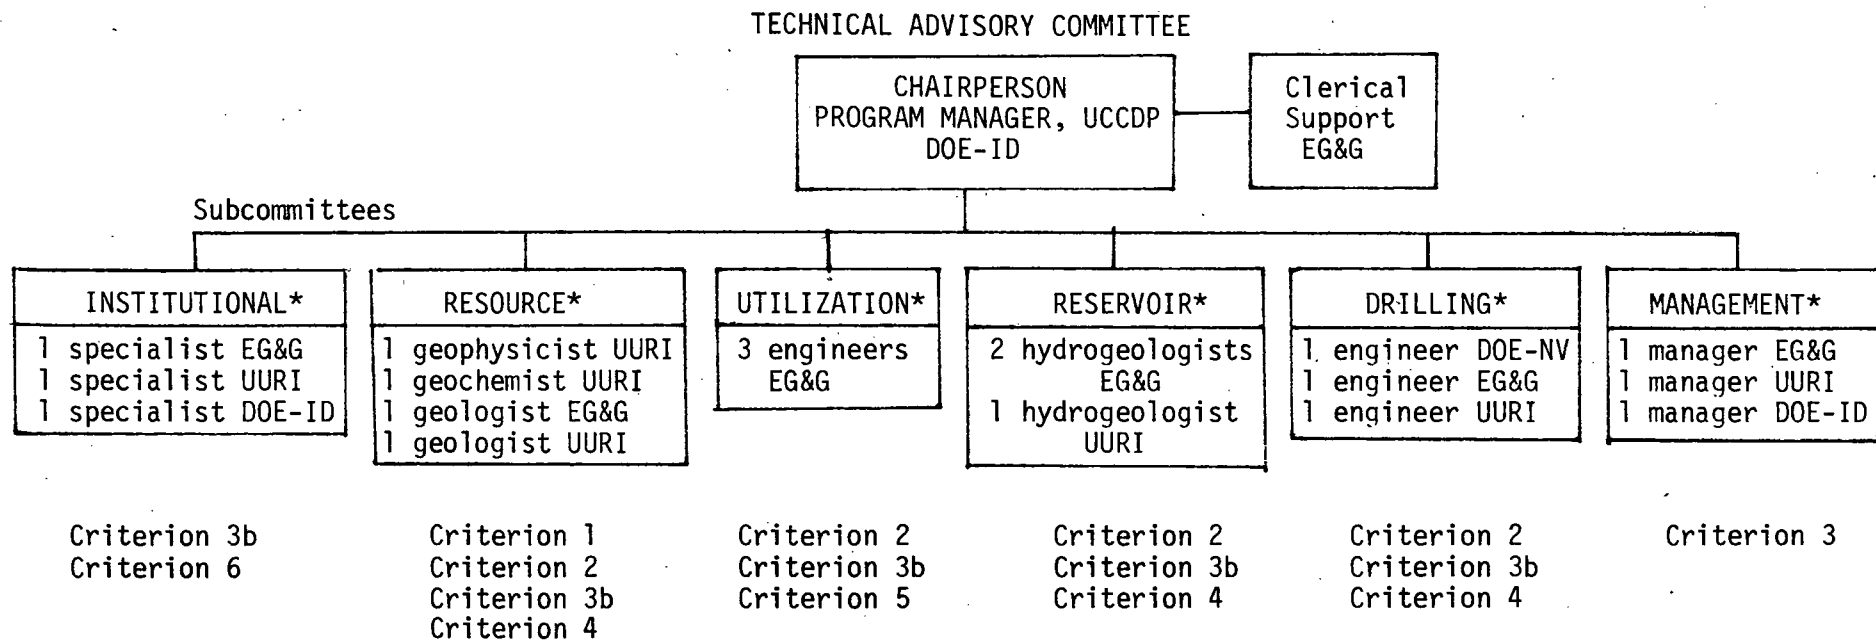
TECHNICAL ADVISORY COMMITTEE

CHAIRPERSON
PROGRAM MANAGER, UCCDP
DOE-ID

Clerical Support EG&G

Subcommittees

INSTITUTIONAL*
1 specialist EG&G
1 specialist UURI
1 specialist DOE-ID

Criterion 3b
Criterion 6

RESOURCE*
1 geophysicist UURI
1 geochemist UURI
1 geologist EG&G
1 geologist UURI

Criterion 1
Criterion 2
Criterion 3b
Criterion 4

UTILIZATION*
3 engineers EG&G

Criterion 2
Criterion 3b
Criterion 5

RESERVOIR*
2 hydrogeologists EG&G
1 hydrogeologist UURI

Criterion 2
Criterion 3b
Criterion 4

DRILLING*
1 engineer DOE-NV
1 engineer EG&G
1 engineer UURI

Criterion 2
Criterion 3b
Criterion 4

MANAGEMENT*
1 manager EG&G
1 manager UURI
1 manager DOE-ID

Criterion 3